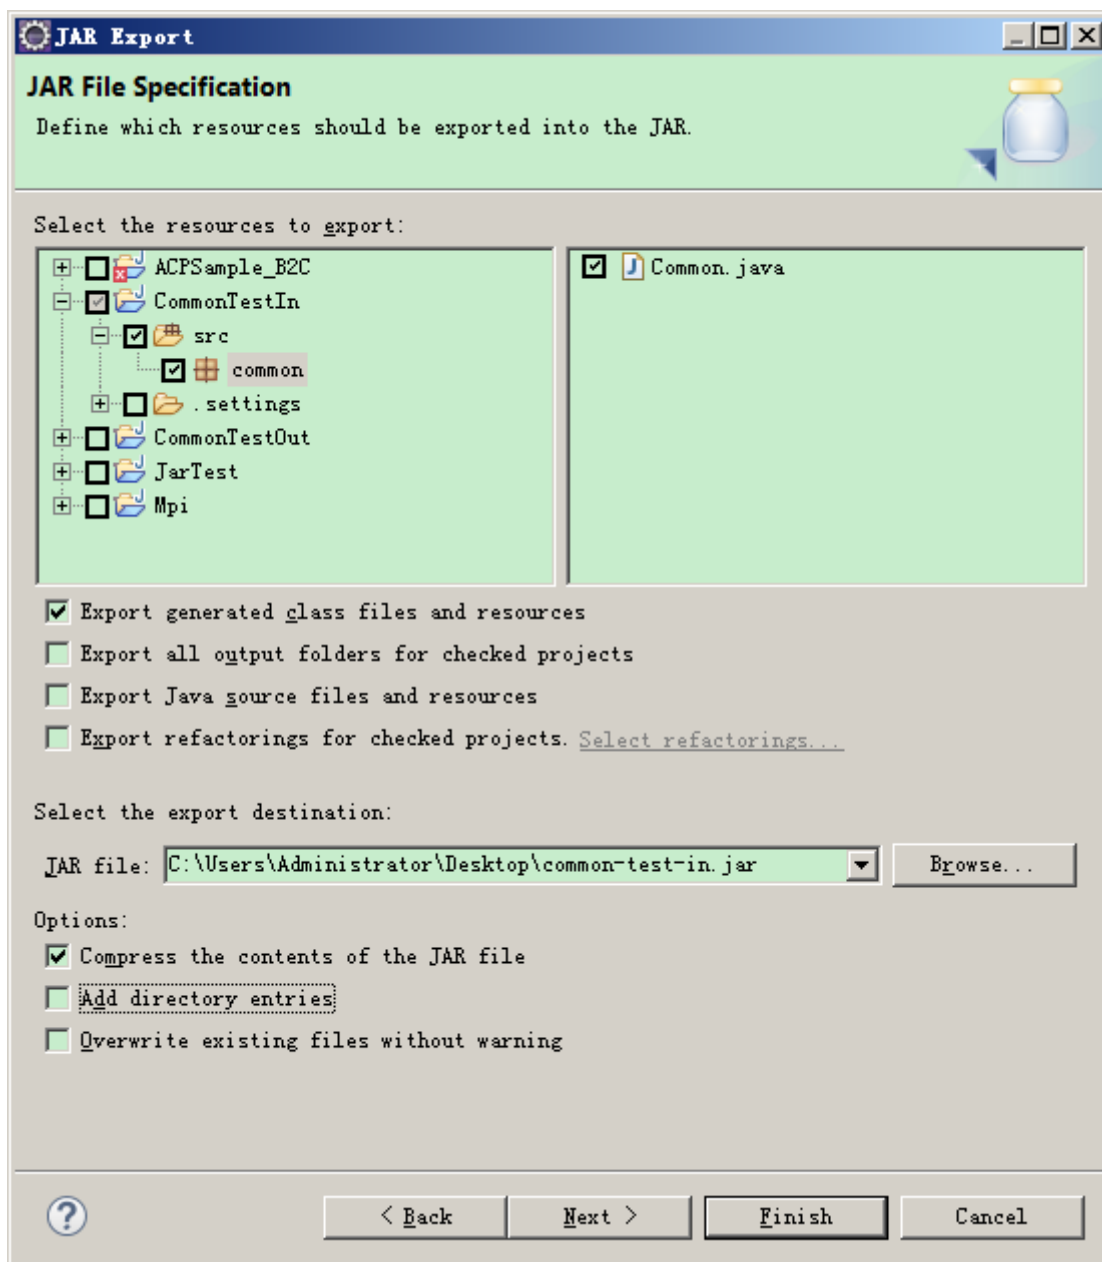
JAR Export

JAR File Specification

Define which resources should be exported into the JAR.

Select the resources to export:

ACPSample_B2C
CommonTestIn
src
common
.settings
CommonTestOut
JarTest
Mpi

Common.java

Export generated class files and resources

Export all output folders for checked projects

Export Java source files and resources

Export refactorings for checked projects. Select refactorings...

Select the export destination:

JAR file: C:\Users\Administrator\Desktop\common-test-in.jar

Browse...

Options:

Compress the contents of the JAR file

Add directory entries

Overwrite existing files without warning

?

< Back

Next >

Finish

Cancel